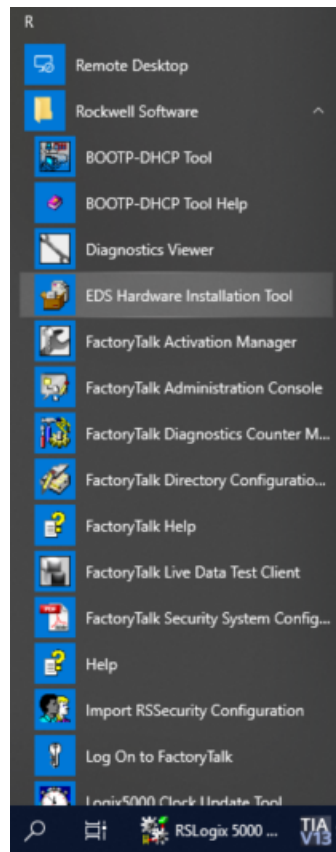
R

Remote Desktop

Rockwell Software

BOOTP-DHCP Tool

BOOTP-DHCP Tool Help

Diagnostics Viewer

EDS Hardware Installation Tool

FactoryTalk Activation Manager

FactoryTalk Administration Console

FactoryTalk Diagnostics Counter M...

FactoryTalk Directory Configuratio...

FactoryTalk Help

FactoryTalk Live Data Test Client

FactoryTalk Security System Config...

Help

Import RSSecurity Configuration

Log On to FactoryTalk

Logix5000 Clock Update Tool

RSLogix 5000 ...

TIA V13